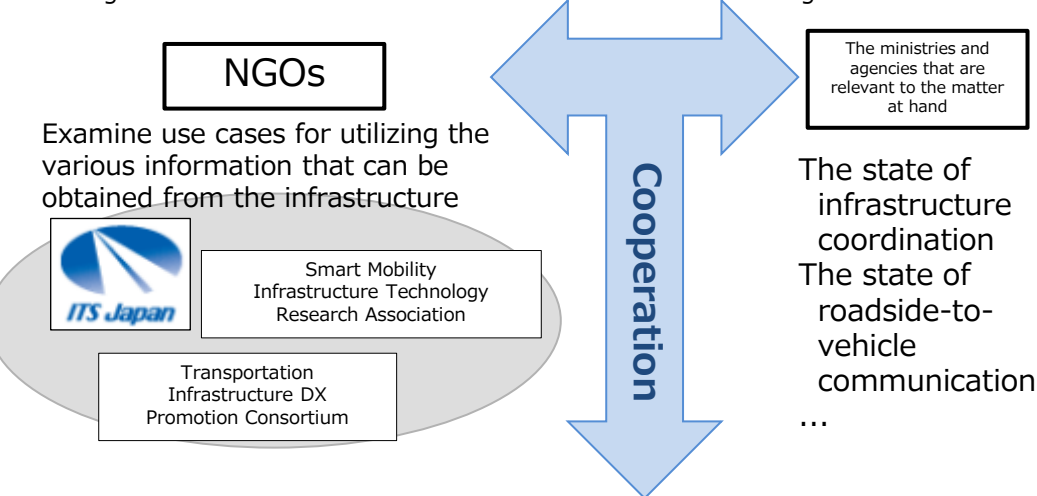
NGOs

Examine use cases for utilizing the various information that can be obtained from the infrastructure

ITS Japan

Smart Mobility Infrastructure Technology Research Association

Transportation Infrastructure DX Promotion Consortium

Cooperation

The ministries and agencies that are relevant to the matter at hand

The state of infrastructure coordination
The state of roadside-to-vehicle communication
...